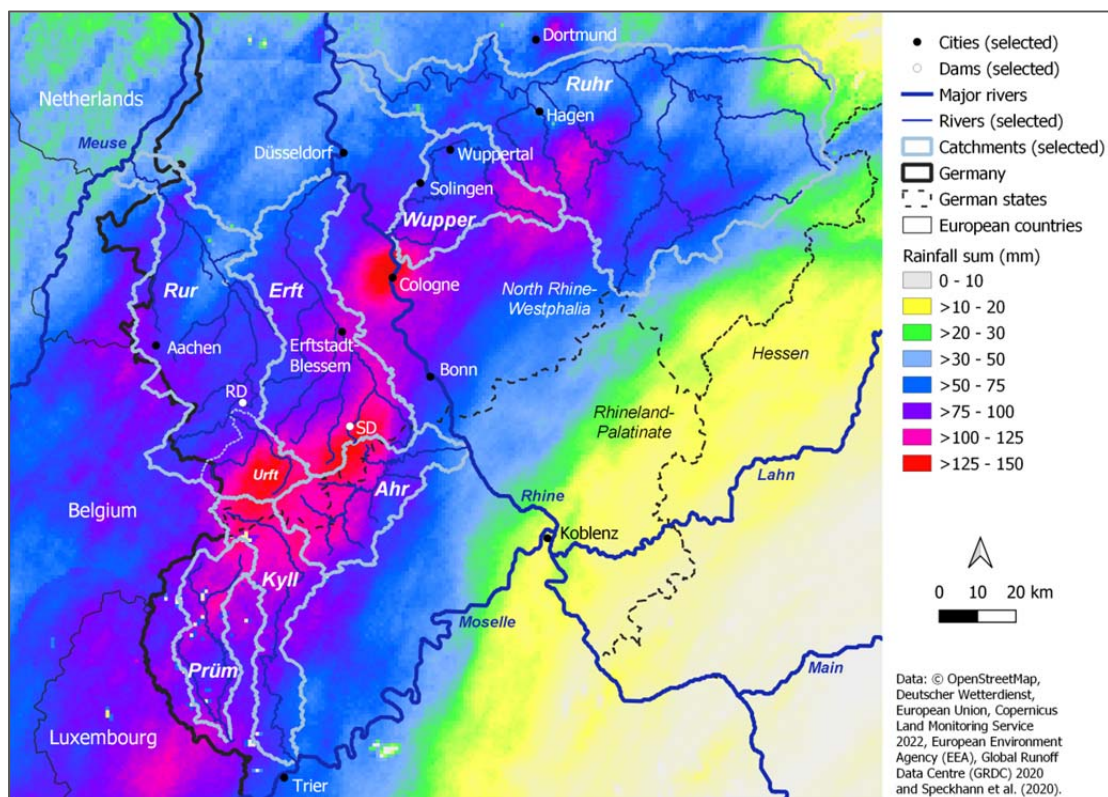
Dortmund
Netherlands
Ruhr
Meuse
Hagen
Düsseldorf
Wuppertal
Solingen
Wupper
Cologne
Rur
Erft
North Rhine-Westphalia
Aachen
Erftstadt-Blessem
Bonn
Hessen
RD
SD
Rhineland-Palatinate
Urft
Ahr
Lahn
Belgium
Rhine
Koblenz
Kyll
Moselle
Main
Prüm
Luxembourg
Trier

Cities (selected)
Dams (selected)
Major rivers
Rivers (selected)
Catchments (selected)
Germany
German states
European countries
Rainfall sum (mm)
0 - 10
>10 - 20
>20 - 30
>30 - 50
>50 - 75
>75 - 100
>100 - 125
>125 - 150

0 10 20 km

Data: © OpenStreetMap, Deutscher Wetterdienst, European Union, Copernicus Land Monitoring Service 2022, European Environment Agency (EEA), Global Runoff Data Centre (GRDC) 2020 and Speckhann et al. (2020).